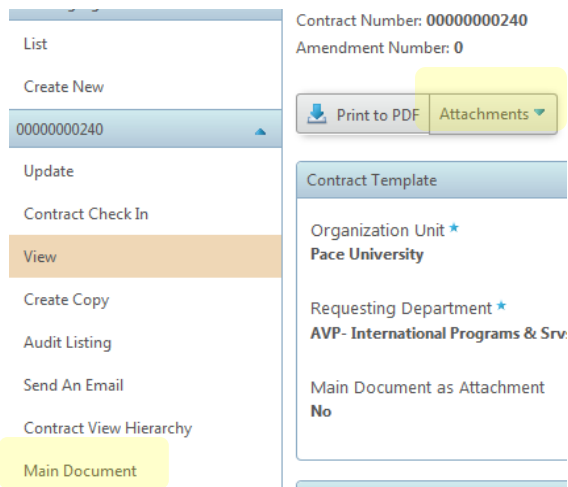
List

Create New

00000000240

Update

Contract Check In

View

Create Copy

Audit Listing

Send An Email

Contract View Hierarchy

Main Document

Contract Number: **00000000240**

Amendment Number: **0**

Print to PDF

Attachments

Contract Template

Organization Unit *

**Pace University**

Requesting Department *

**AVP- International Programs & Srv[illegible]**

Main Document as Attachment

**No**